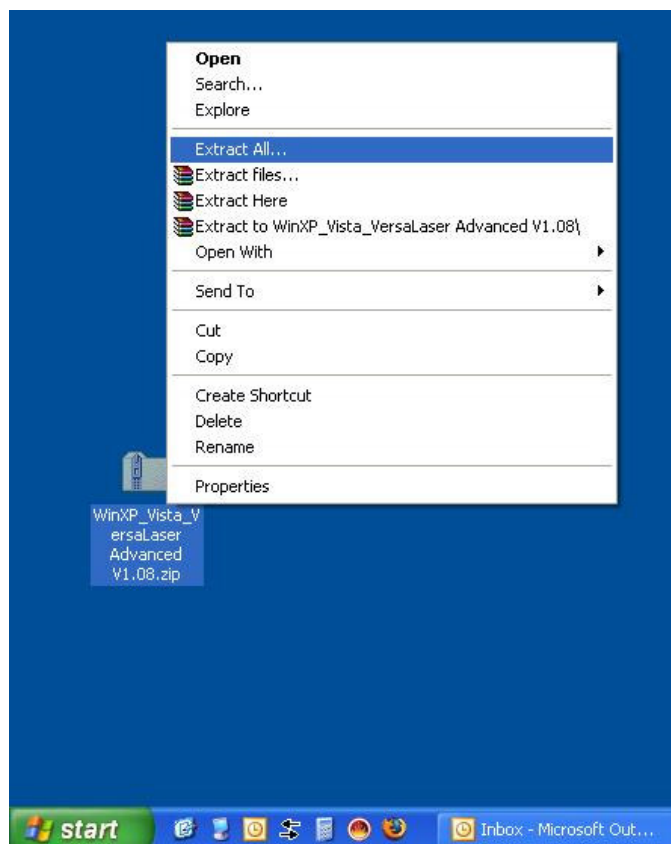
Open
Search...
Explore

Extract All...
Extract files...
Extract Here
Extract to WinXP_Vista_VersaLaser Advanced V1.08\
Open With

Send To

Cut
Copy

Create Shortcut
Delete
Rename

Properties

WinXP_Vista_VersaLaser Advanced V1.08.zip

start

Inbox - Microsoft Out...